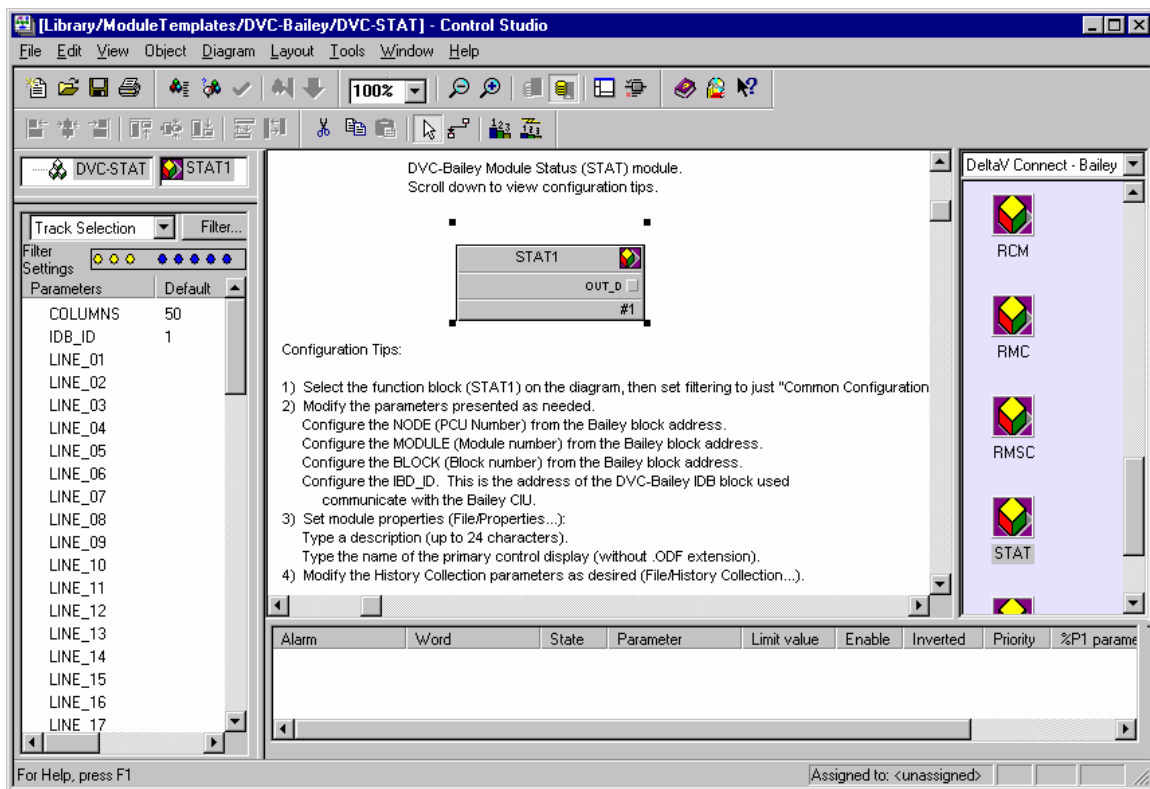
[Library/ModuleTemplates/DVC-Bailey/DVC-STAT] - Control Studio

File Edit View Object Diagram Layout Tools Window Help

100%

DVC-STAT STAT1

Track Selection Filter...

Filter Settings

| Parameters | Default |
|---|---|
| COLUMNS | 50 |
| IDB_ID | 1 |
| LINE_01 | |
| LINE_02 | |
| LINE_03 | |
| LINE_04 | |
| LINE_05 | |
| LINE_06 | |
| LINE_07 | |
| LINE_08 | |
| LINE_09 | |
| LINE_10 | |
| LINE_11 | |
| LINE_12 | |
| LINE_13 | |
| LINE_14 | |
| LINE_15 | |
| LINE_16 | |
| LINE_17 | |

DVC-Bailey Module Status (STAT) module.
Scroll down to view configuration tips.

STAT1
OUT_D
#1

Configuration Tips:

1) Select the function block (STAT1) on the diagram, then set filtering to just "Common Configuration
2) Modify the parameters presented as needed.
Configure the NODE (PCU Number) from the Bailey block address.
Configure the MODULE (Module number) from the Bailey block address.
Configure the BLOCK (Block number) from the Bailey block address.
Configure the IBD_ID. This is the address of the DVC-Bailey IDB block used communicate with the Bailey CIU.
3) Set module properties (File/Properties...):
Type a description (up to 24 characters).
Type the name of the primary control display (without .ODF extension).
4) Modify the History Collection parameters as desired (File/History Collection...).

DeltaV Connect - Bailey

RCM

RMC

RMSC

STAT

| Alarm | Word | State | Parameter | Limit value | Enable | Inverted | Priority | %P1 parame |
|---|---|---|---|---|---|---|---|---|

For Help, press F1

Assigned to: <unassigned>